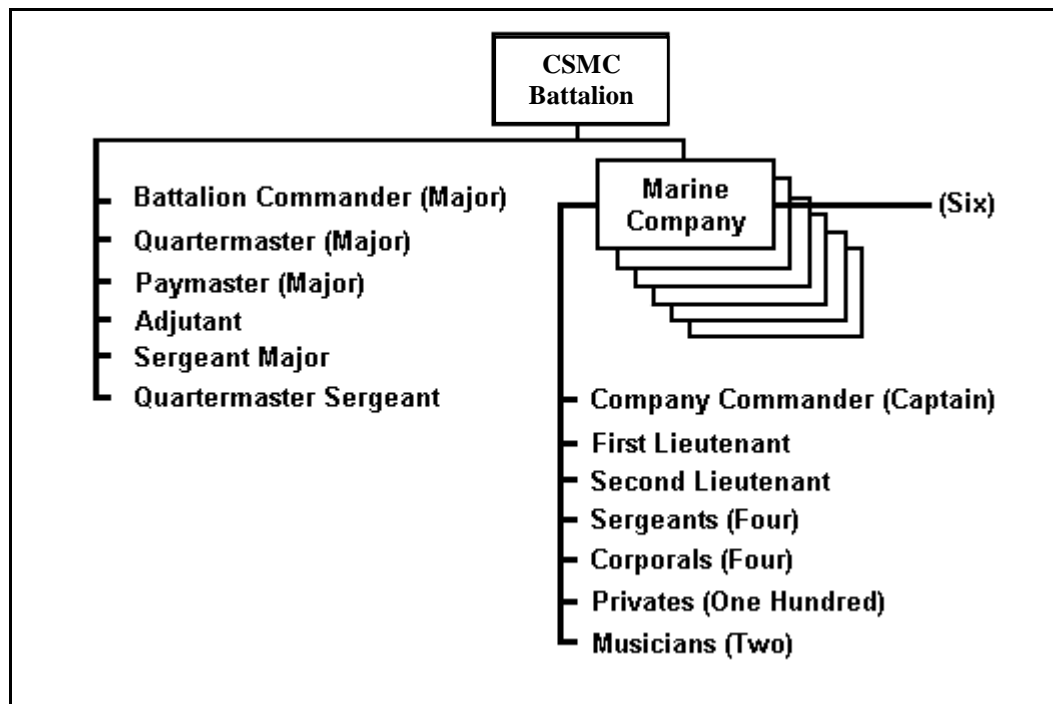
CSMC Battalion

Battalion Commander (Major)
Quartermaster (Major)
Paymaster (Major)
Adjutant
Sergeant Major
Quartermaster Sergeant

Marine Company

(Six)

Company Commander (Captain)
First Lieutenant
Second Lieutenant
Sergeants (Four)
Corporals (Four)
Privates (One Hundred)
Musicians (Two)